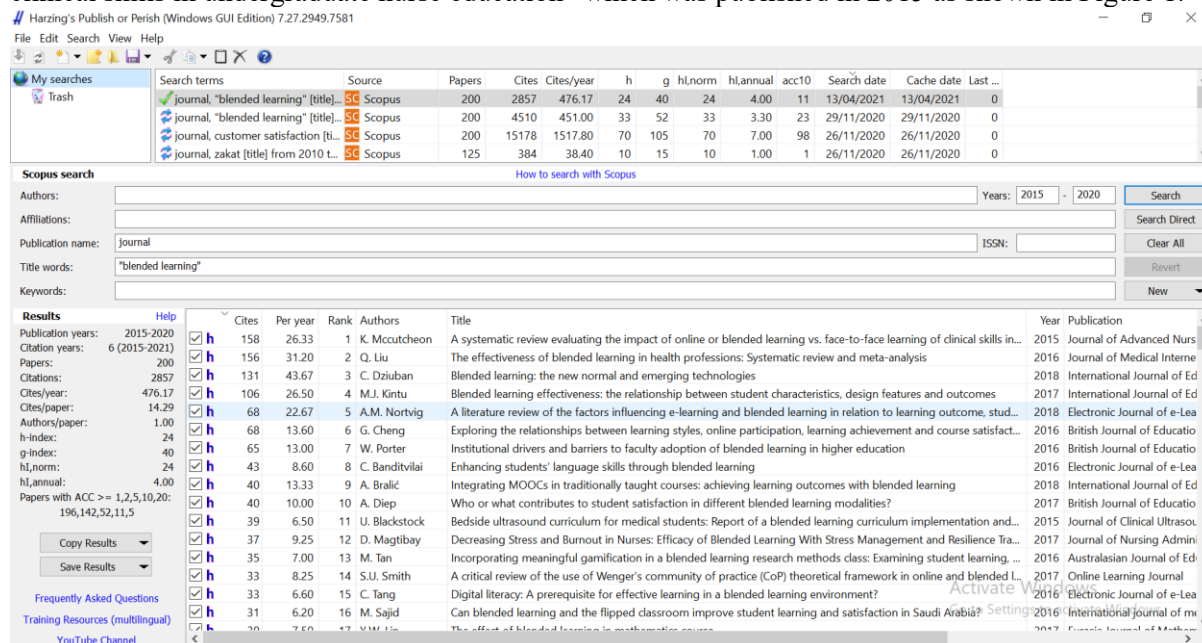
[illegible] which was published in 2015 as shown in Figure 1.

Harzing's Publish or Perish (Windows GUI Edition) 7.27.2949.7581

File Edit Search View Help

My searches
Trash

| Search terms | Source | Papers | Cites | Cites/year | h | g | hI,norm | hI,annual | acc10 | Search date | Cache date | Last ... |
|---|---|---|---|---|---|---|---|---|---|---|---|---|
| journal, "blended learning" [title]... | Scopus | 200 | 2857 | 476.17 | 24 | 40 | 24 | 4.00 | 11 | 13/04/2021 | 13/04/2021 | 0 |
| journal, "blended learning" [title]... | Scopus | 200 | 4510 | 451.00 | 33 | 52 | 33 | 3.30 | 23 | 29/11/2020 | 29/11/2020 | 0 |
| journal, customer satisfaction [ti... | Scopus | 200 | 15178 | 1517.80 | 70 | 105 | 70 | 7.00 | 98 | 26/11/2020 | 26/11/2020 | 0 |
| journal, zakat [title] from 2010 t... | Scopus | 125 | 384 | 38.40 | 10 | 15 | 10 | 1.00 | 1 | 26/11/2020 | 26/11/2020 | 0 |

Scopus search
How to search with Scopus
Authors:
Years: 2015 - 2020
Search
Affiliations:
Search Direct
Publication name: journal
ISSN:
Clear All
Title words: "blended learning"
Revert
Keywords:
New

Results Help
Publication years: 2015-2020
Citation years: 6 (2015-2021)
Papers: 200
Citations: 2857
Cites/year: 476.17
Cites/paper: 14.29
Authors/paper: 1.00
h-index: 24
g-index: 40
hI,norm: 24
hI,annual: 4.00
Papers with ACC >= 1,2,5,10,20: 196,142,52,11,5

Copy Results
Save Results

Frequently Asked Questions
Training Resources (multilingual)
YouTube Channel

| Cites | Per year | Rank | Authors | Title | Year | Publication |
|---|---|---|---|---|---|---|
| 158 | 26.33 | 1 | K. Mccutcheon | A systematic review evaluating the impact of online or blended learning vs. face-to-face learning of clinical skills in... | 2015 | Journal of Advanced Nurs |
| 156 | 31.20 | 2 | Q. Liu | The effectiveness of blended learning in health professions: Systematic review and meta-analysis | 2016 | Journal of Medical Interne |
| 131 | 43.67 | 3 | C. Dziuban | Blended learning: the new normal and emerging technologies | 2018 | International Journal of Ed |
| 106 | 26.50 | 4 | M.J. Kintu | Blended learning effectiveness: the relationship between student characteristics, design features and outcomes | 2017 | International Journal of Ed |
| 68 | 22.67 | 5 | A.M. Nortvig | A literature review of the factors influencing e-learning and blended learning in relation to learning outcome, stud... | 2018 | Electronic Journal of e-Lea |
| 68 | 13.60 | 6 | G. Cheng | Exploring the relationships between learning styles, online participation, learning achievement and course satisfact... | 2016 | British Journal of Educatio |
| 65 | 13.00 | 7 | W. Porter | Institutional drivers and barriers to faculty adoption of blended learning in higher education | 2016 | British Journal of Educatio |
| 43 | 8.60 | 8 | C. Banditvilai | Enhancing students' language skills through blended learning | 2016 | Electronic Journal of e-Lea |
| 40 | 13.33 | 9 | A. Bralić | Integrating MOOCs in traditionally taught courses: achieving learning outcomes with blended learning | 2018 | International Journal of Ed |
| 40 | 10.00 | 10 | A. Diep | Who or what contributes to student satisfaction in different blended learning modalities? | 2017 | British Journal of Educatio |
| 39 | 6.50 | 11 | U. Blackstock | Bedside ultrasound curriculum for medical students: Report of a blended learning curriculum implementation and... | 2015 | Journal of Clinical Ultrasou |
| 37 | 9.25 | 12 | D. Magtibay | Decreasing Stress and Burnout in Nurses: Efficacy of Blended Learning With Stress Management and Resilience Tra... | 2017 | Journal of Nursing Admini |
| 35 | 7.00 | 13 | M. Tan | Incorporating meaningful gamification in a blended learning research methods class: Examining student learning, ... | 2016 | Australasian Journal of Ed |
| 33 | 8.25 | 14 | S.U. Smith | A critical review of the use of Wenger's community of practice (CoP) theoretical framework in online and blended l... | 2017 | Online Learning Journal |
| 33 | 6.60 | 15 | C. Tang | Digital literacy: A prerequisite for effective learning in a blended learning environment? | 2016 | Electronic Journal of e-Lea |
| 31 | 6.20 | 16 | M. Sajid | Can blended learning and the flipped classroom improve student learning and satisfaction in Saudi Arabia? | 2016 | International journal of me |

Activate Windows
Go to Settings to activate Windows.